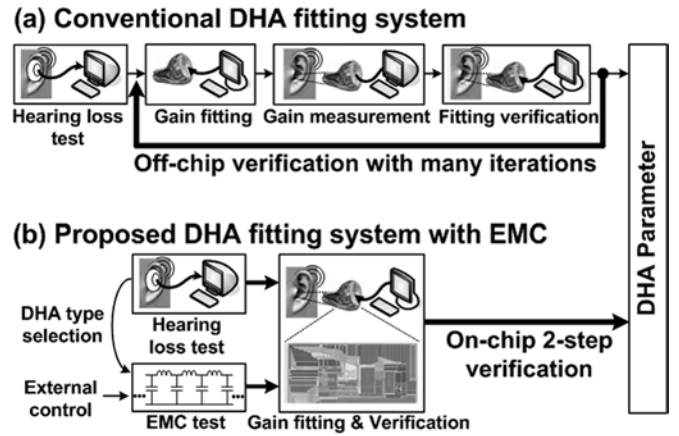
(a) Conventional DHA fitting system

Hearing loss test

Gain fitting

Gain measurement

Fitting verification

Off-chip verification with many iterations

DHA Parameter

(b) Proposed DHA fitting system with EMC

DHA type selection

Hearing loss test

External control

EMC test

Gain fitting & Verification

On-chip 2-step verification